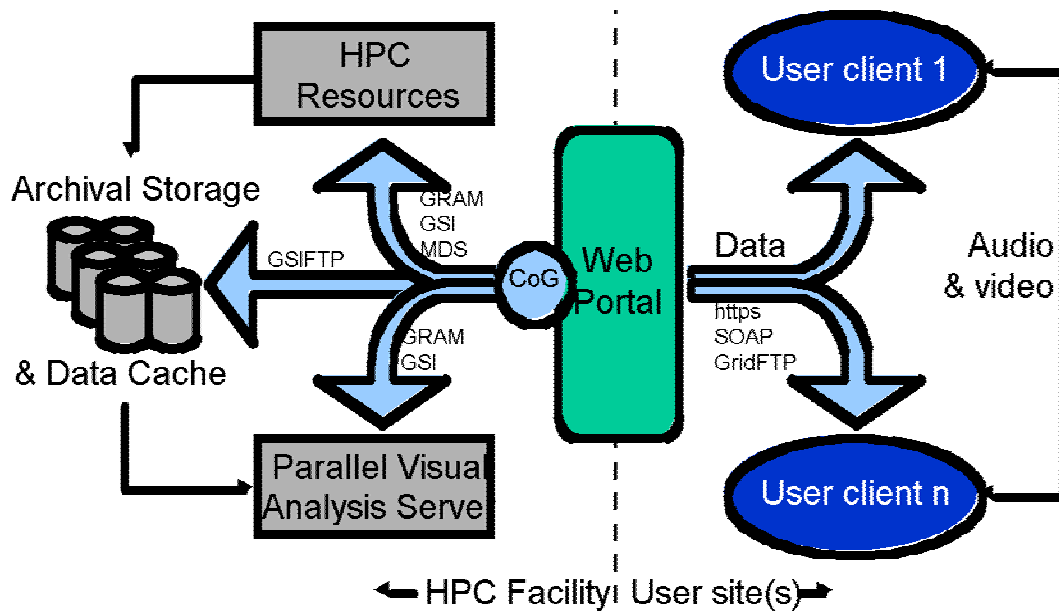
HPC Resources

Archival Storage

& Data Cache

Parallel Visual Analysis Serve

GRAM
GSI
MDS

GSIFTP

GRAM
GSI

CoG

Web Portal

Data

https
SOAP
GridFTP

User client 1

User client n

Audio & video

HPC Facility User site(s)